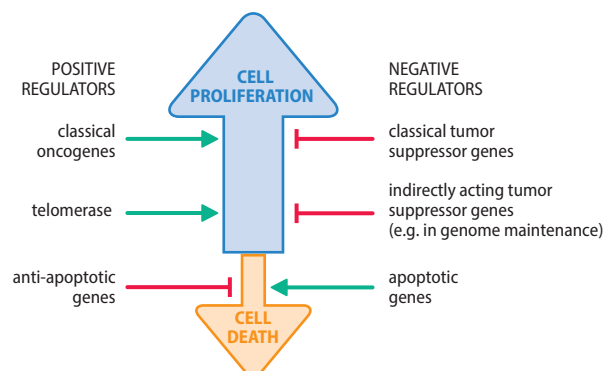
POSITIVE REGULATORS

CELL PROLIFERATION

NEGATIVE REGULATORS

classical oncogenes

classical tumor suppressor genes

telomerase

indirectly acting tumor suppressor genes (e.g. in genome maintenance)

anti-apoptotic genes

apoptotic genes

CELL DEATH